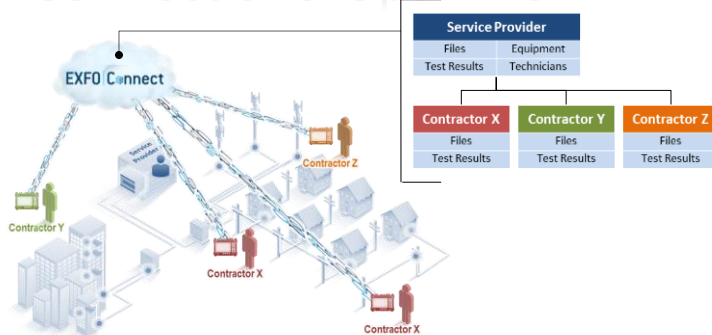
EXFO Connect

Service Provider

Contractor Y

Contractor Z

Contractor X

Contractor X

| Service Provider | |
|---|---|
| Files | Equipment |
| Test Results | Technicians |

| Contractor X |
|---|
| Files |
| Test Results |

| Contractor Y |
|---|
| Files |
| Test Results |

| Contractor Z |
|---|
| Files |
| Test Results |